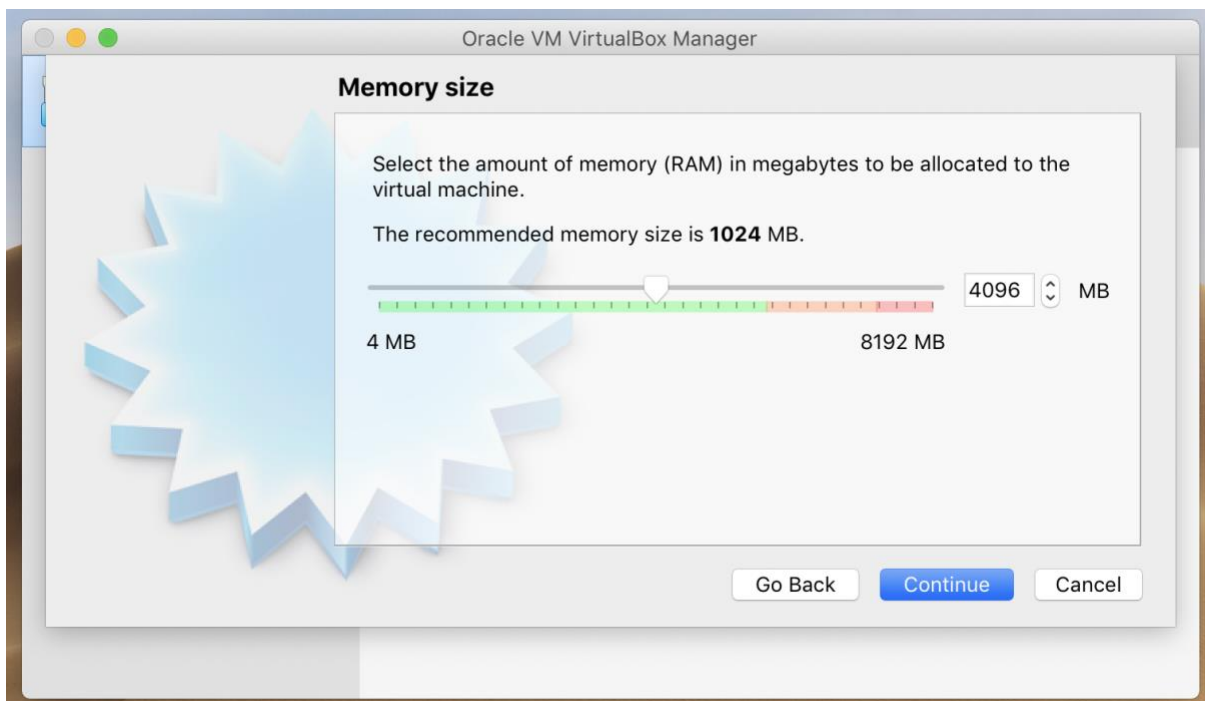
Oracle VM VirtualBox Manager

Memory size

Select the amount of memory (RAM) in megabytes to be allocated to the virtual machine.

The recommended memory size is **1024** MB.

4096 MB

4 MB

8192 MB

Go Back

Continue

Cancel